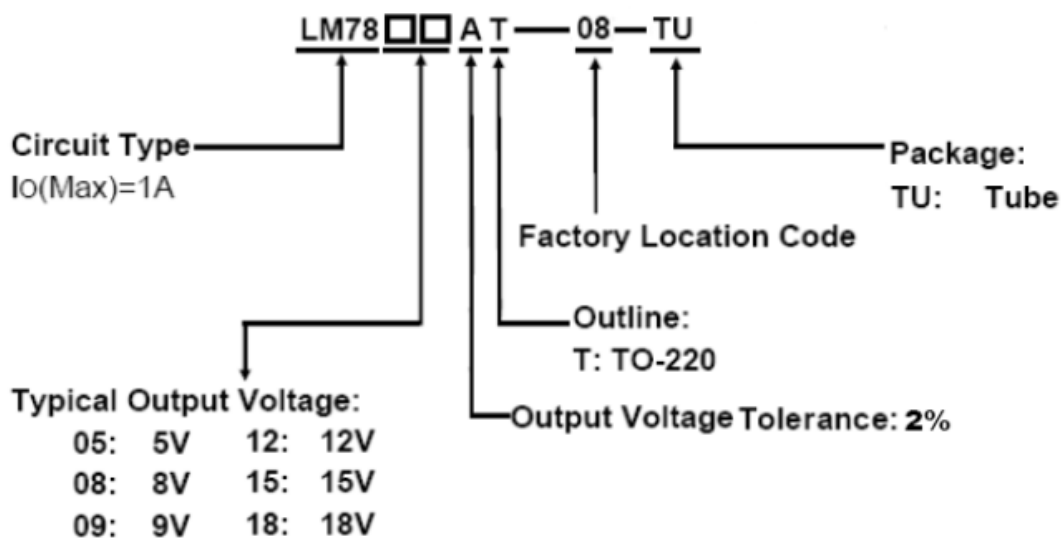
LM78□□ A T — 08 — TU

Circuit Type
IO(Max)=1A

Package:
TU: Tube

Factory Location Code

Outline:
T: TO-220

Typical Output Voltage:

| | | | |
|---|---|---|---|
| 05: | 5V | 12: | 12V |
| 08: | 8V | 15: | 15V |
| 09: | 9V | 18: | 18V |

Output Voltage Tolerance: 2%